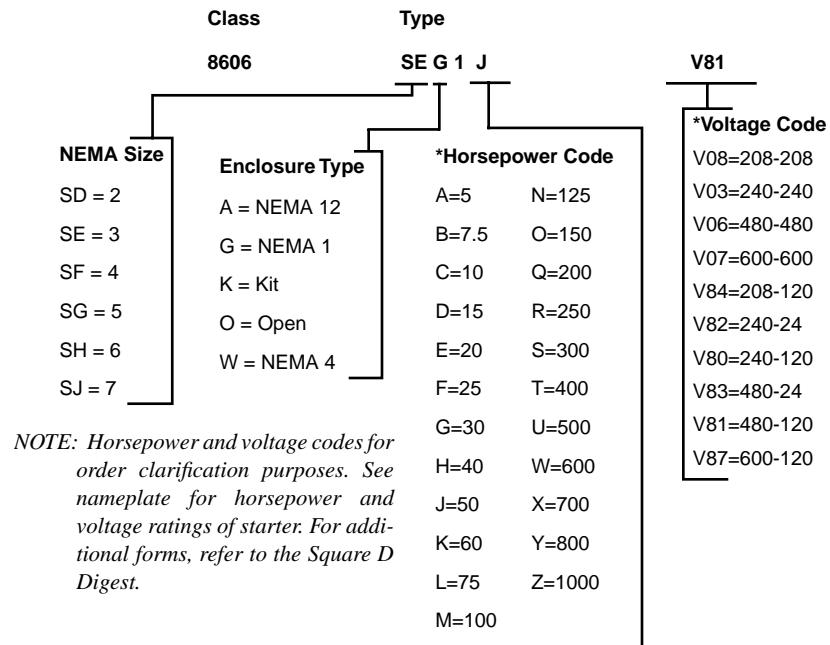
Class Type

8606 SE G 1 J V81

NEMA Size
SD = 2
SE = 3
SF = 4
SG = 5
SH = 6
SJ = 7

Enclosure Type
A = NEMA 12
G = NEMA 1
K = Kit
O = Open
W = NEMA 4

*Horsepower Code

| | |
|---|---|
| A=5 | N=125 |
| B=7.5 | O=150 |
| C=10 | Q=200 |
| D=15 | R=250 |
| E=20 | S=300 |
| F=25 | T=400 |
| G=30 | U=500 |
| H=40 | W=600 |
| J=50 | X=700 |
| K=60 | Y=800 |
| L=75 | Z=1000 |
| M=100 | |

*Voltage Code
V08=208-208
V03=240-240
V06=480-480
V07=600-600
V84=208-120
V82=240-24
V80=240-120
V83=480-24
V81=480-120
V87=600-120

NOTE: Horsepower and voltage codes for order clarification purposes. See nameplate for horsepower and voltage ratings of starter. For additional forms, refer to the Square D Digest.